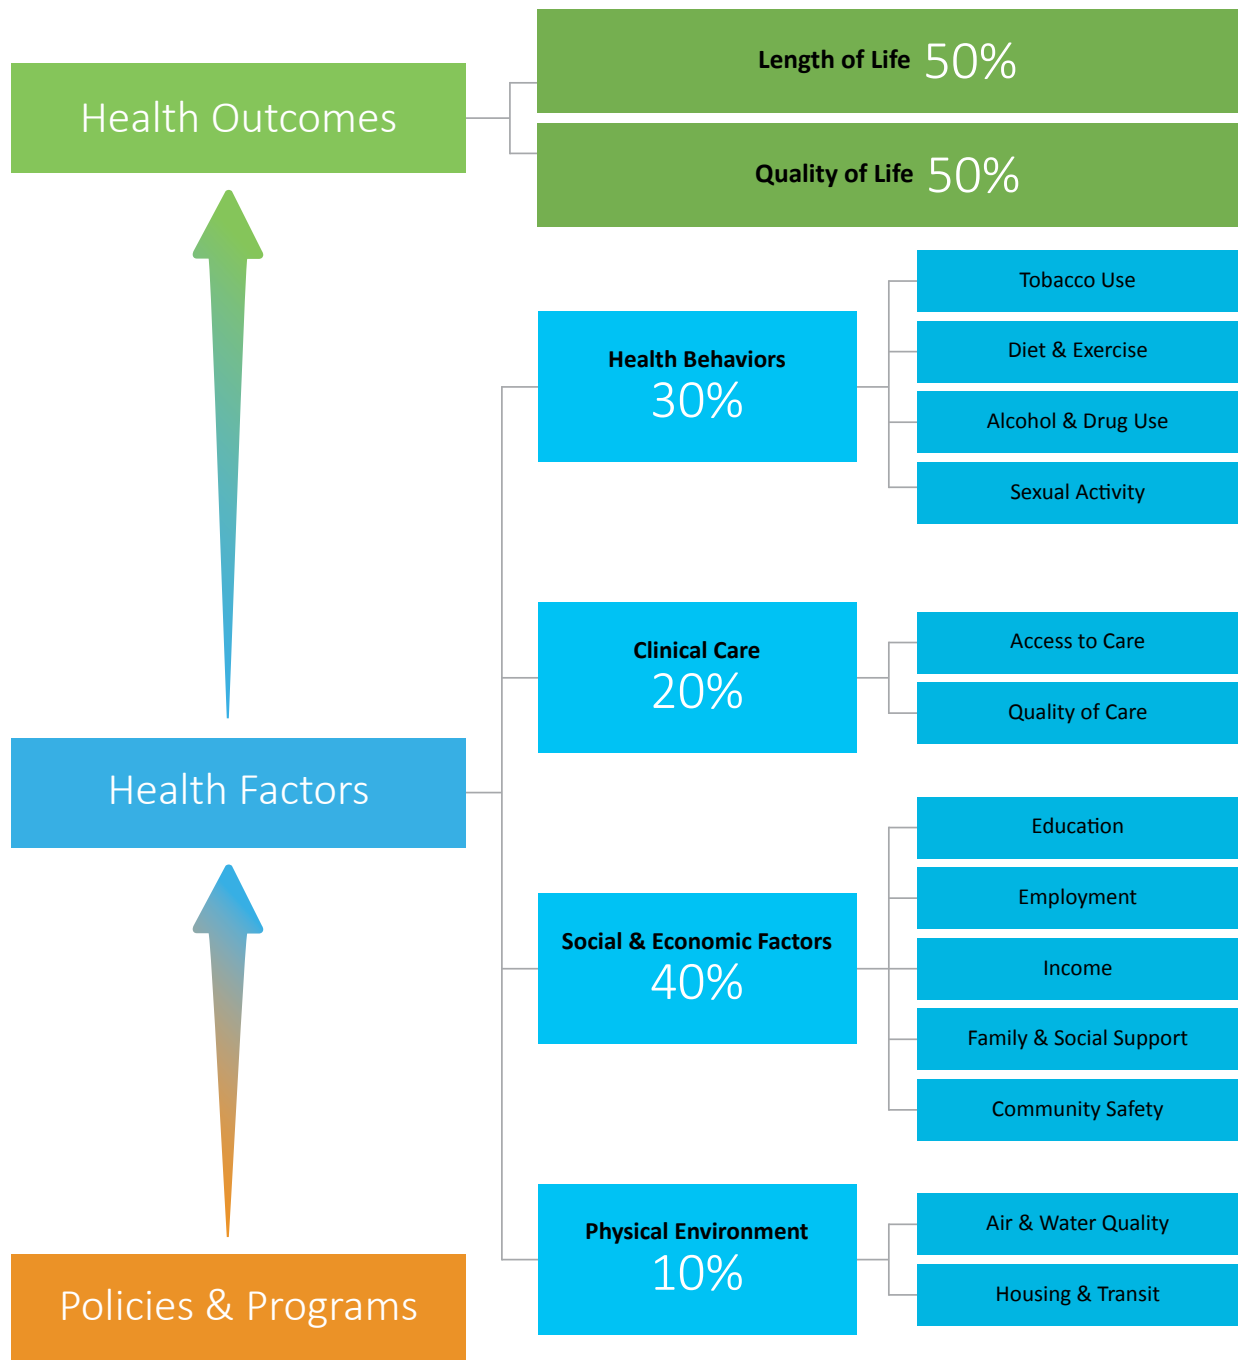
Health Outcomes

Length of Life 50%

Quality of Life 50%

Health Behaviors
30%

Tobacco Use

Diet & Exercise

Alcohol & Drug Use

Sexual Activity

Clinical Care
20%

Access to Care

Quality of Care

Health Factors

Social & Economic Factors
40%

Education

Employment

Income

Family & Social Support

Community Safety

Physical Environment
10%

Air & Water Quality

Housing & Transit

Policies & Programs